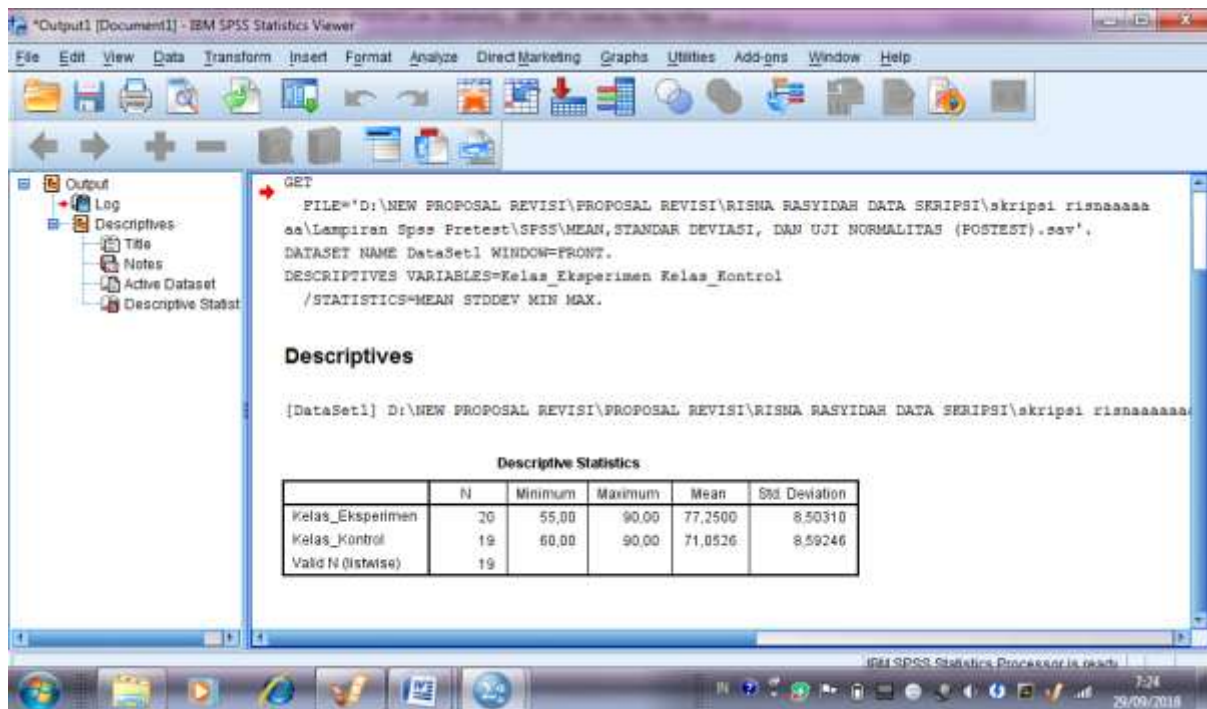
*Output1 [Document1] - IBM SPSS Statistics Viewer

File Edit View Data Transform Insert Format Analyze Direct Marketing Graphs Utilities Add-ons Window Help

Output
Log
Descriptives
Title
Notes
Active Dataset
Descriptive Statist

GET
FILE='D:\NEW PROPOSAL REVISI\PROPOSAL REVISI\RISNA RASYIDAH DATA SKRIPSI\skripsi risnaaaaa aa\Lampiran Spss Pretest\SPSS\MEAN,STANDAR DEVIASI, DAN UJI NORMALITAS (POSTEST).sav'.
DATASET NAME DataSet1 WINDOW=FRONT.
DESCRIPTIVES VARIABLES=Kelas_Eksperimen Kelas_Kontrol
/STATISTICS=MEAN STDDEV MIN MAX.

Descriptives

[DataSet1] D:\NEW PROPOSAL REVISI\PROPOSAL REVISI\RISNA RASYIDAH DATA SKRIPSI\skripsi risnaaaaa

Descriptive Statistics

| | N | Minimum | Maximum | Mean | Std. Deviation |
|---|---|---|---|---|---|
| Kelas_Eksperimen | 20 | 55,00 | 90,00 | 77,2500 | 8,50310 |
| Kelas_Kontrol | 19 | 60,00 | 90,00 | 71,0526 | 8,59246 |
| Valid N (listwise) | 19 | | | | |

IBM SPSS Statistics Processor is ready

7:24
29/09/2018